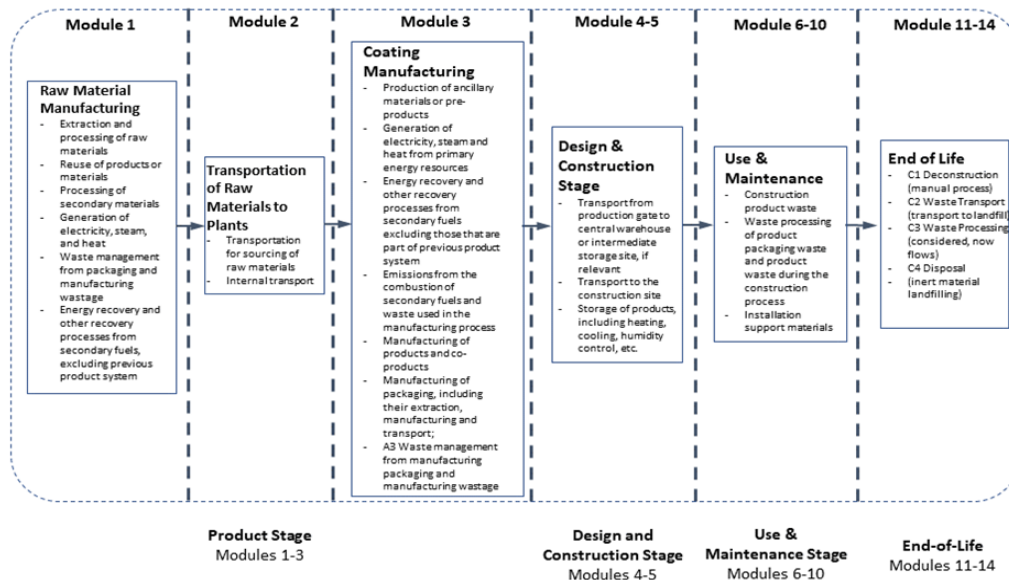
Module 1

Raw Material Manufacturing
- Extraction and processing of raw materials
- Reuse of products or materials
- Processing of secondary materials
- Generation of electricity, steam, and heat
- Waste management from packaging and manufacturing wastage
- Energy recovery and other recovery processes from secondary fuels, excluding previous product system

Module 2

Transportation of Raw Materials to Plants
- Transportation for sourcing of raw materials
- Internal transport

Module 3

Coating Manufacturing
- Production of ancillary materials or pre-products
- Generation of electricity, steam and heat from primary energy resources
- Energy recovery and other recovery processes from secondary fuels excluding those that are part of previous product system
- Emissions from the combustion of secondary fuels and waste used in the manufacturing process
- Manufacturing of products and co-products
- Manufacturing of packaging, including their extraction, manufacturing and transport;
- A3 Waste management from manufacturing packaging and manufacturing wastage

Module 4-5

Design & Construction Stage
- Transport from production gate to central warehouse or intermediate storage site, if relevant
- Transport to the construction site
- Storage of products, including heating, cooling, humidity control, etc.

Module 6-10

Use & Maintenance
- Construction product waste
- Waste processing of product packaging waste and product waste during the construction process
- Installation support materials

Module 11-14

End of Life
- C1 Deconstruction (manual process)
- C2 Waste Transport (transport to landfill)
- C3 Waste Processing (considered, now flows)
- C4 Disposal
- (inert material landfilling)

Product Stage
Modules 1-3

Design and Construction Stage
Modules 4-5

Use & Maintenance Stage
Modules 6-10

End-of-Life
Modules 11-14